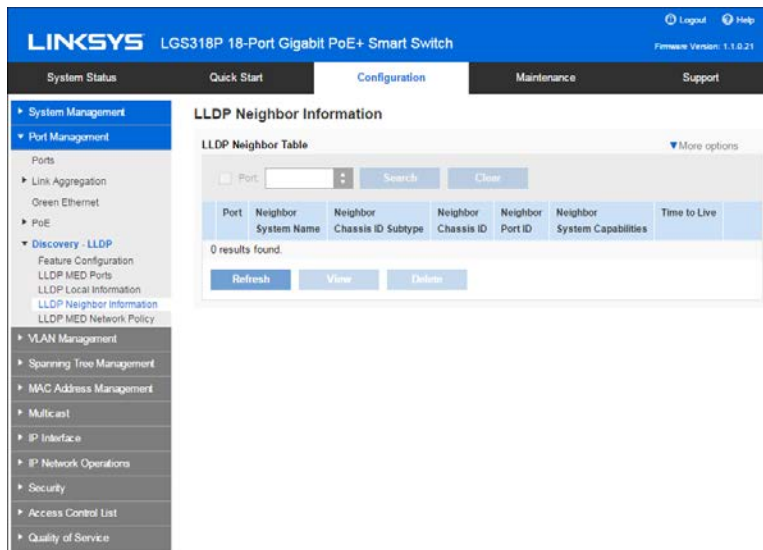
Logout Help

LINKSYS LGS318P 18-Port Gigabit PoE+ Smart Switch

Firmware Version: 1.1.0.21

System Status | Quick Start | Configuration | Maintenance | Support

System Management
Port Management
Ports
Link Aggregation
Green Ethernet
PoE
Discovery - LLDP
Feature Configuration
LLDP MED Ports
LLDP Local Information
LLDP Neighbor Information
LLDP MED Network Policy
VLAN Management
Spanning Tree Management
MAC Address Management
Multicast
IP Interface
IP Network Operations
Security
Access Control List
Quality of Service

LLDP Neighbor Information

LLDP Neighbor Table

More options

Port: Search Clear

| Port | Neighbor System Name | Neighbor Chassis ID Subtype | Neighbor Chassis ID | Neighbor Port ID | Neighbor System Capabilities | Time to Live |
|---|---|---|---|---|---|---|

0 results found.

Refresh View Delete